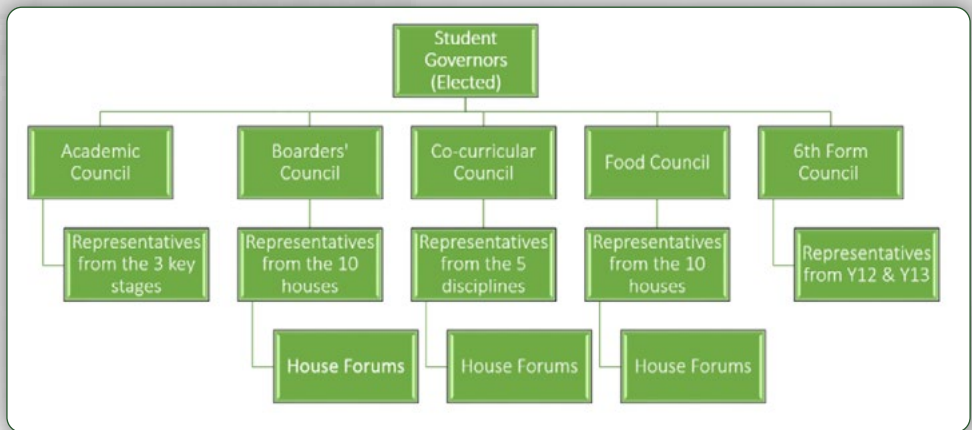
Student Governors (Elected)

Academic Council

Representatives from the 3 key stages

Boarders' Council

Representatives from the 10 houses

House Forums

Co-curricular Council

Representatives from the 5 disciplines

House Forums

Food Council

Representatives from the 10 houses

House Forums

6th Form Council

Representatives from Y12 & Y13